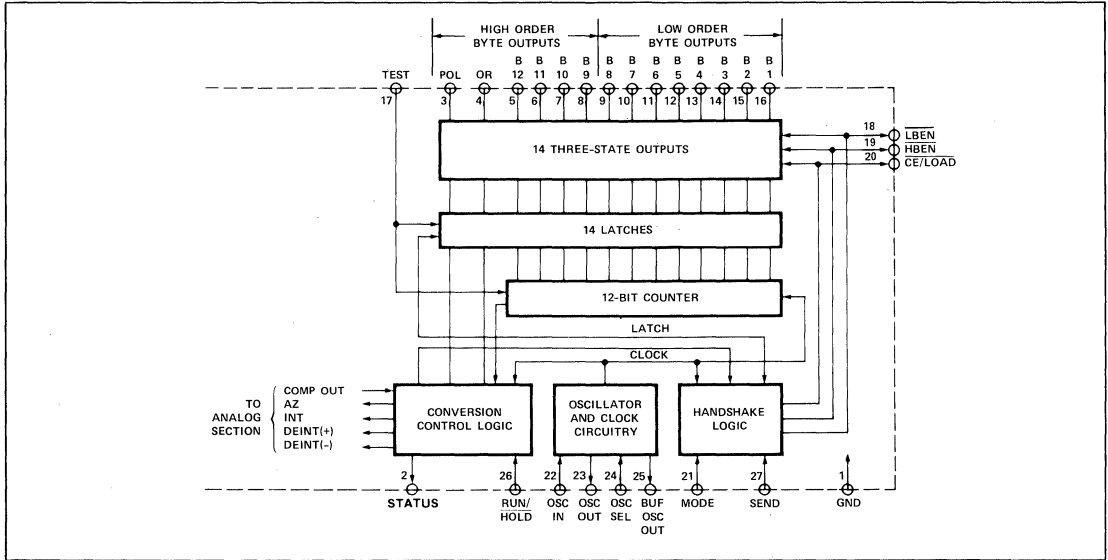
HIGH ORDER BYTE OUTPUTS

LOW ORDER BYTE OUTPUTS

TEST 17

POL 3

OR 4

B 12 5

B 11 6

B 10 7

B 9 8

B 8 9

B 7 10

B 6 11

B 5 12

B 4 13

B 3 14

B 2 15

B 1 16

14 THREE-STATE OUTPUTS

18 $\overline{LBEN}$

19 $\overline{HBEN}$

20 $\overline{CE}$/LOAD

14 LATCHES

12-BIT COUNTER

LATCH

CLOCK

TO ANALOG SECTION

COMP OUT

AZ

INT

DEINT(+)

DEINT(–)

CONVERSION CONTROL LOGIC

OSCILLATOR AND CLOCK CIRCUITRY

HANDSHAKE LOGIC

2 STATUS

26 RUN/$\overline{HOLD}$

22 OSC IN

23 OSC OUT

24 OSC SEL

25 BUF OSC OUT

21 MODE

27 SEND

1 GND